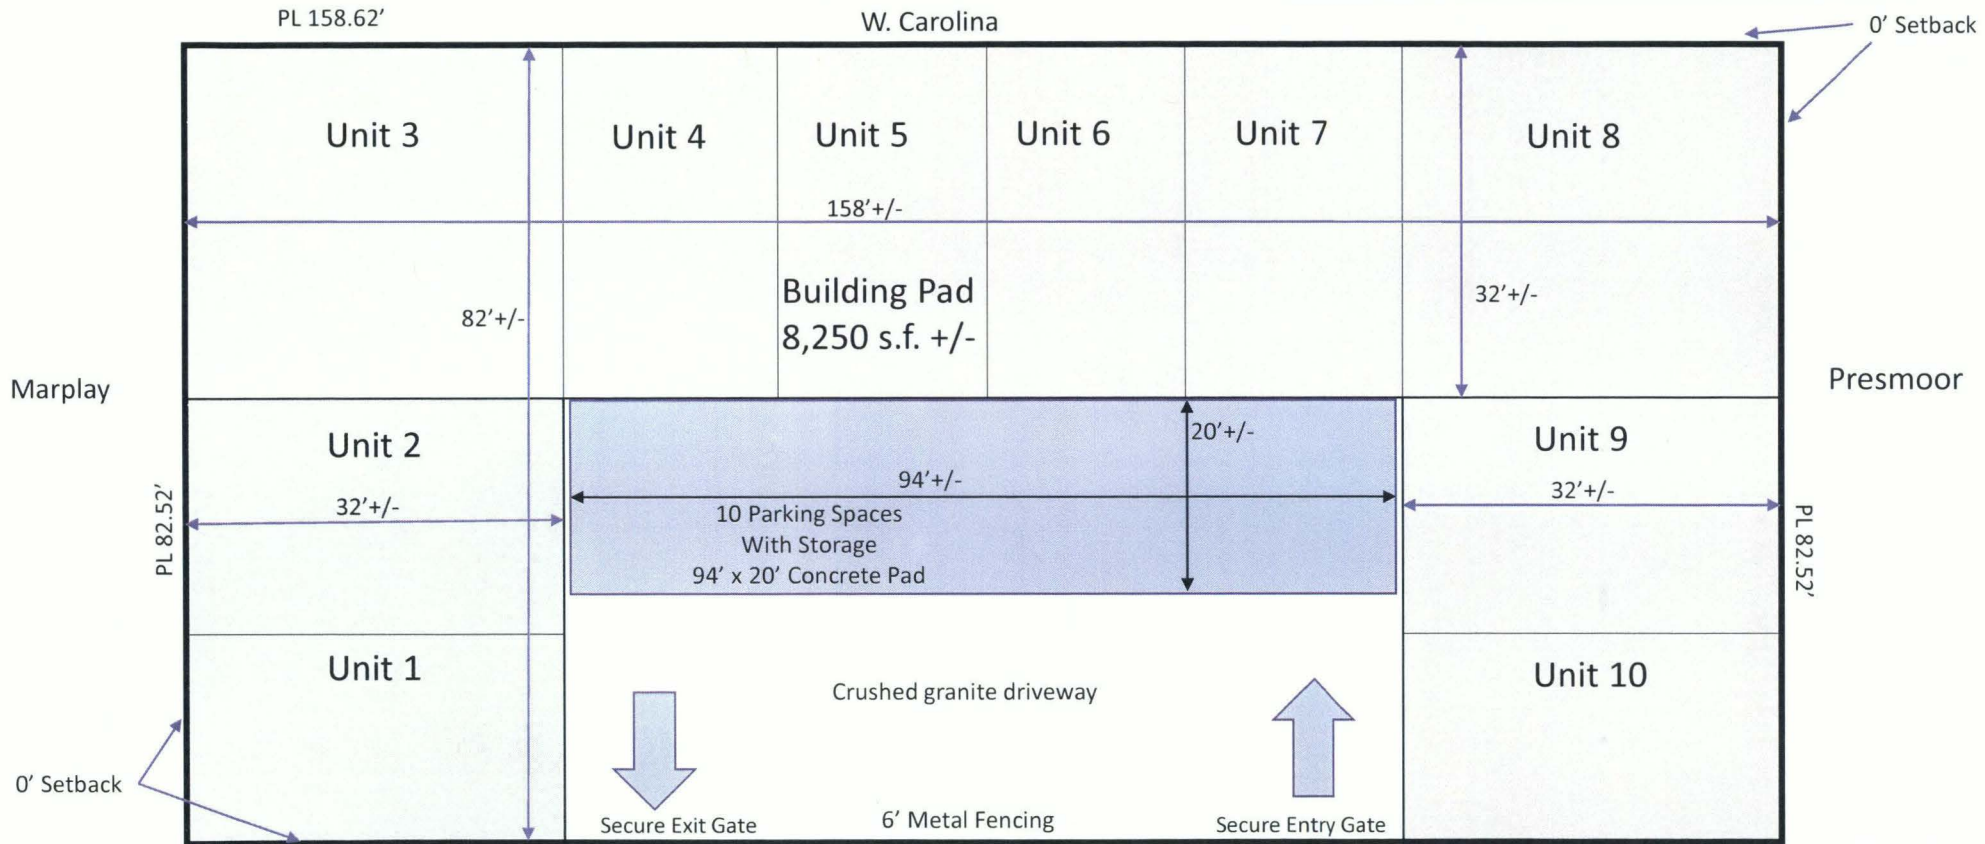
PL 158.62’

W. Carolina

0’ Setback

Unit 3

Unit 4

Unit 5

Unit 6

Unit 7

Unit 8

158’+/-

Building Pad
8,250 s.f. +/-

82’+/-

32’+/-

Marplay

Presmoor

Unit 2

20’+/-

Unit 9

94’+/-

32’+/-

32’+/-

PL 82.52’

10 Parking Spaces
With Storage
94’ x 20’ Concrete Pad

PL 82.52’

Unit 1

Unit 10

Crushed granite driveway

0’ Setback

Secure Exit Gate

6’ Metal Fencing

Secure Entry Gate